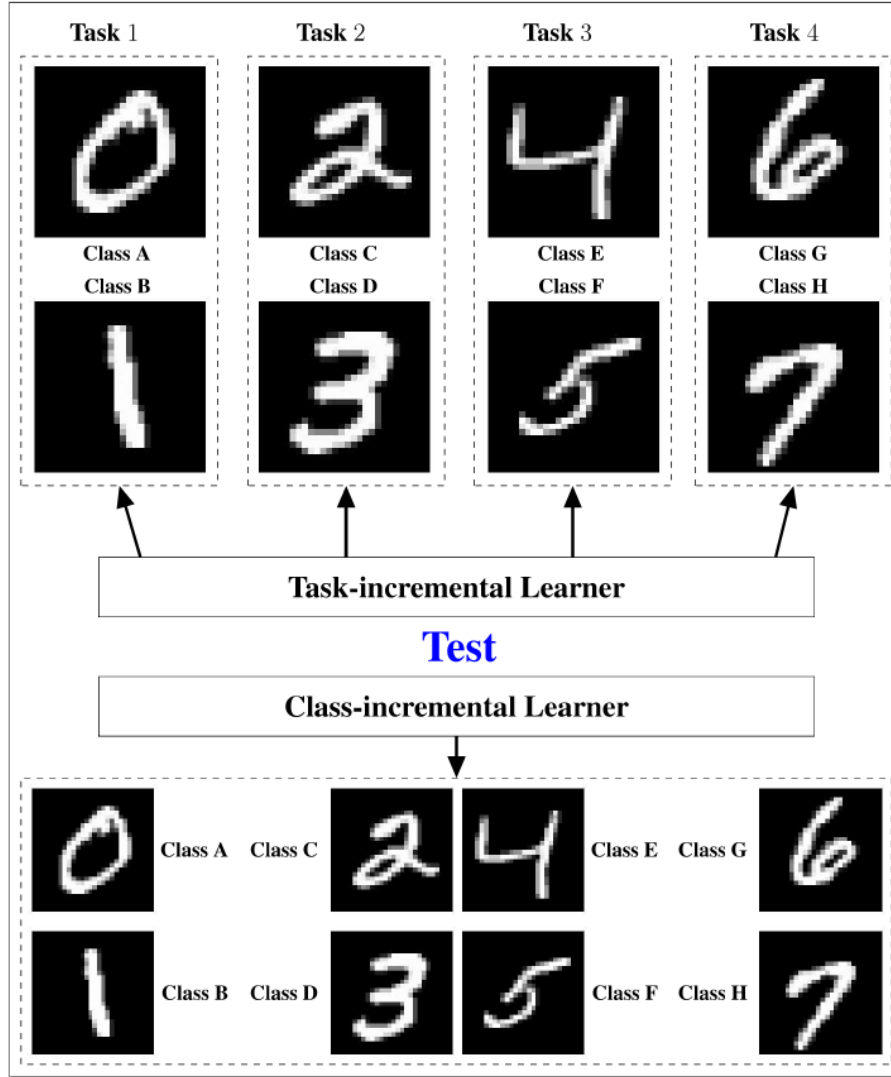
Task 1

Class A
Class B

Task 2

Class C
Class D

Task 3

Class E
Class F

Task 4

Class G
Class H

Task-incremental Learner

Test

Class-incremental Learner

Class A
Class C
Class E
Class G

Class B
Class D
Class F
Class H